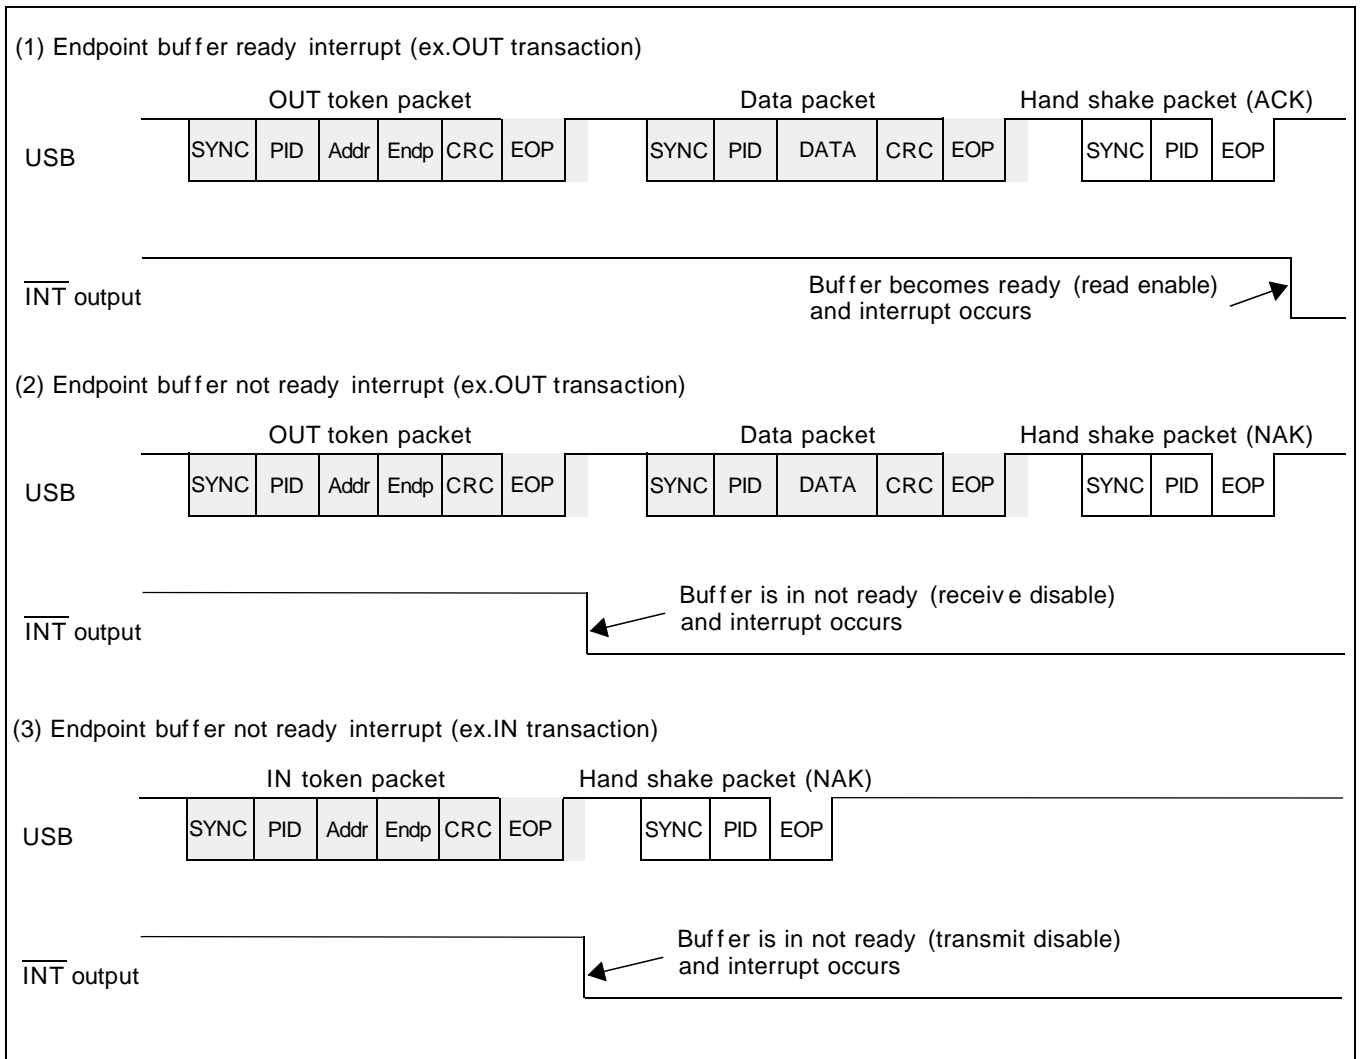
(1) Endpoint buffer ready interrupt (ex.OUT transaction)

OUT token packet

Data packet

Hand shake packet (ACK)

USB

SYNC PID Addr Endp CRC EOP

SYNC PID DATA CRC EOP

SYNC PID EOP

$\overline{INT}$ output

Buffer becomes ready (read enable) and interrupt occurs

(2) Endpoint buffer not ready interrupt (ex.OUT transaction)

OUT token packet

Data packet

Hand shake packet (NAK)

USB

SYNC PID Addr Endp CRC EOP

SYNC PID DATA CRC EOP

SYNC PID EOP

$\overline{INT}$ output

Buffer is in not ready (receive disable) and interrupt occurs

(3) Endpoint buffer not ready interrupt (ex.IN transaction)

IN token packet

Hand shake packet (NAK)

USB

SYNC PID Addr Endp CRC EOP

SYNC PID EOP

$\overline{INT}$ output

Buffer is in not ready (transmit disable) and interrupt occurs